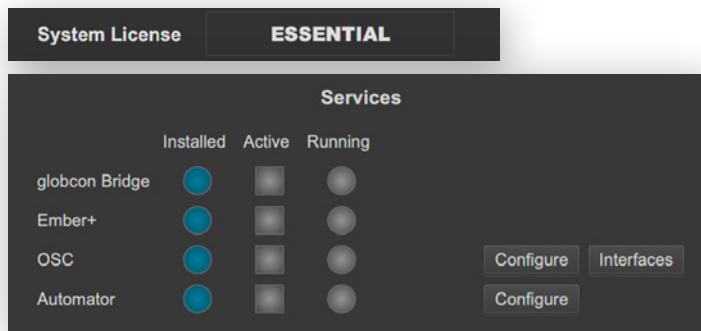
System License ESSENTIAL

Services

| | Installed | Active | Running | | |
|---|---|---|---|---|---|
| globcon Bridge | | | | | |
| Ember+ | | | | | |
| OSC | | | | Configure | Interfaces |
| Automator | | | | Configure | |